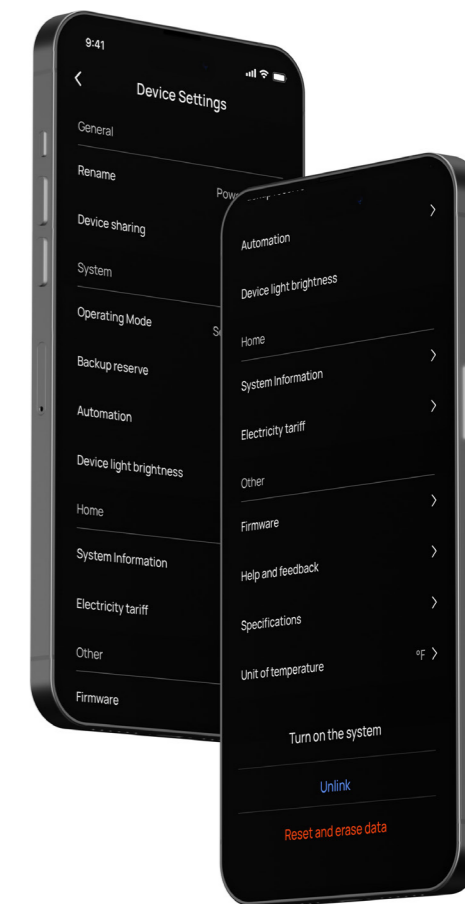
9:41

Device Settings

General

Rename

Pow

Device sharing

System

Operating Mode

Se

Backup reserve

Automation

Device light brightness

Home

System Information

Electricity tariff

Other

Firmware

Automation

Device light brightness

Home

System Information

Electricity tariff

Other

Firmware

Help and feedback

Specifications

Unit of temperature

°F

Turn on the system

Unlink

Reset and erase data